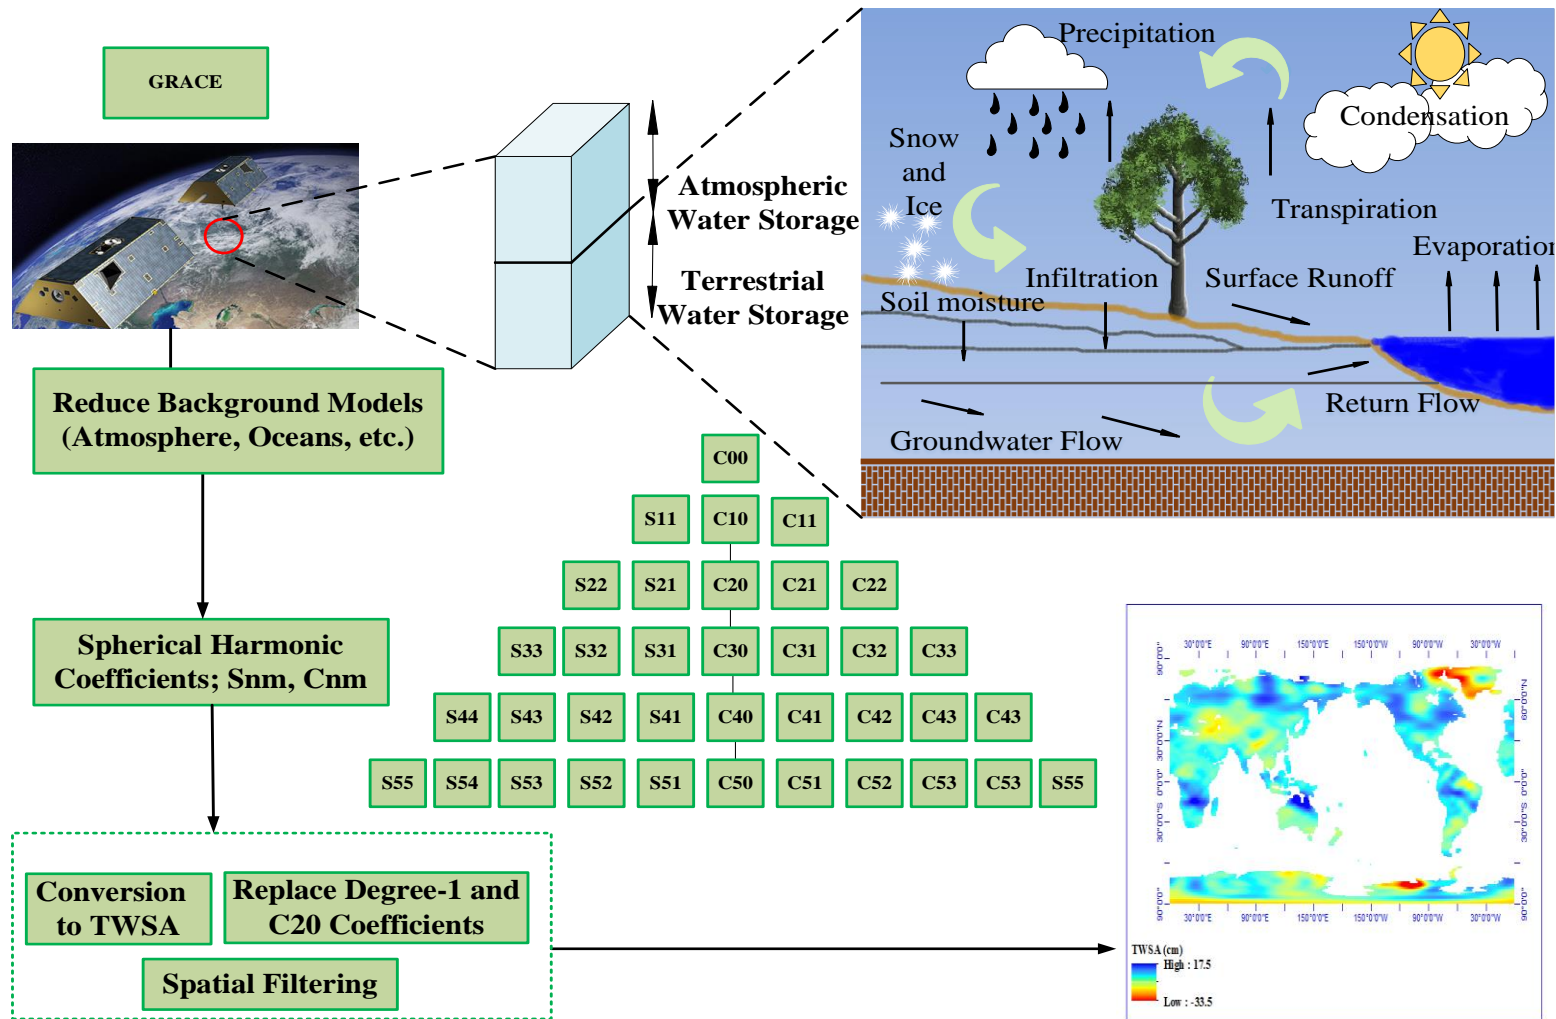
GRACE

Atmospheric Water Storage

Terrestrial Water Storage

Precipitation

Condensation

Snow and Ice

Transpiration

Evaporation

Infiltration

Surface Runoff

Soil moisture

Return Flow

Groundwater Flow

Reduce Background Models (Atmosphere, Oceans, etc.)

C00

S11 C10 C11

S22 S21 C20 C21 C22

S33 S32 S31 C30 C31 C32 C33

S44 S43 S42 S41 C40 C41 C42 C43 C43

S55 S54 S53 S52 S51 C50 C51 C52 C53 C53 S55

Spherical Harmonic Coefficients; Snm, Cnm

Conversion to TWSA

Replace Degree-1 and C20 Coefficients

Spatial Filtering

30°0'0"E 90°0'0"E 150°0'0"E 150°0'0"W 90°0'0"W 30°0'0"W

90°0'0" 60°0'0"N 30°0'0"N 0°0'0" 30°0'0"S 60°0'0"S 90°0'0"

TWSA (cm)

High : 17.5

Low : -33.5